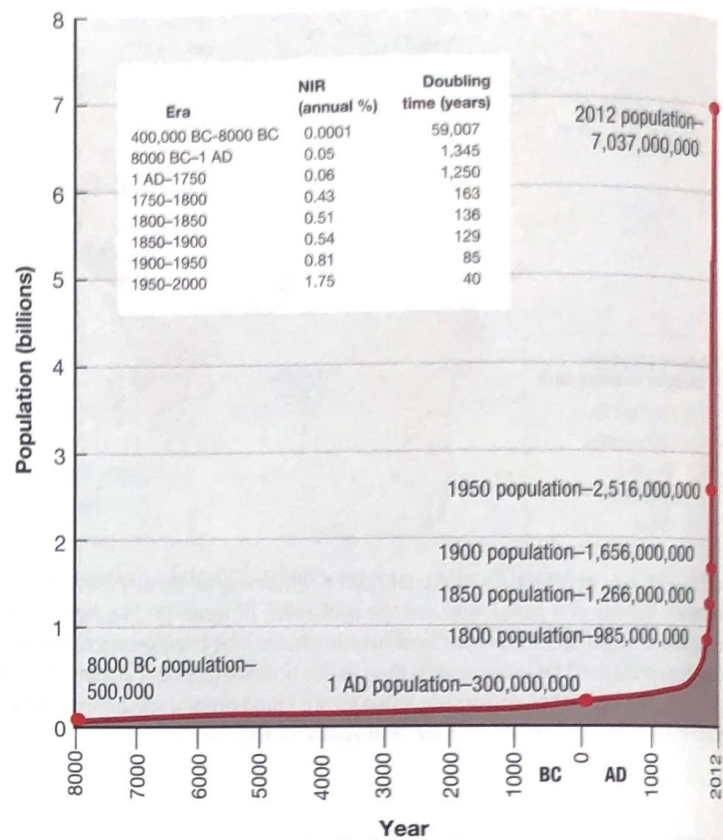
| Era | NIR (annual %) | Doubling time (years) |
|---|---|---|
| 400,000 BC–8000 BC | 0.0001 | 59,007 |
| 8000 BC–1 AD | 0.05 | 1,345 |
| 1 AD–1750 | 0.06 | 1,250 |
| 1750–1800 | 0.43 | 163 |
| 1800–1850 | 0.51 | 136 |
| 1850–1900 | 0.54 | 129 |
| 1900–1950 | 0.81 | 85 |
| 1950–2000 | 1.75 | 40 |

2012 population–7,037,000,000

1950 population–2,516,000,000

1900 population–1,656,000,000

1850 population–1,266,000,000

1800 population–985,000,000

8000 BC population–500,000

1 AD population–300,000,000

Population (billions)

8
7
6
5
4
3
2
1
0

8000 7000 6000 5000 4000 3000 2000 1000 BC 0 AD 1000 2012

Year